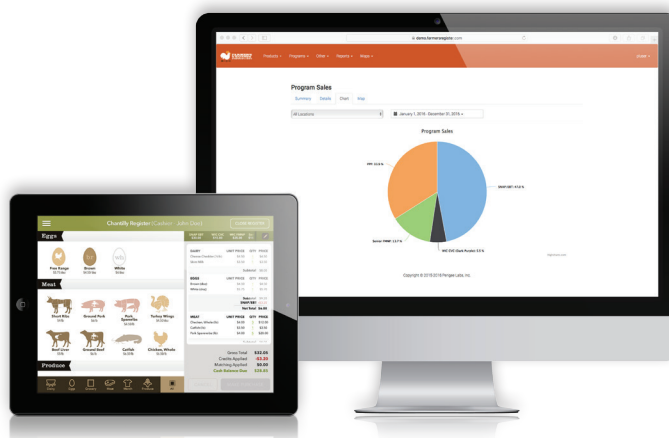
demo.farmersregister.com

Products Programs Other Reports Maps

Program Sales

Summary Details Chart Map

All Locations

January 1, 2016 - December 31, 2016

Program Sales

FFP: 34.8 %

SNAP/EBT: 47.8 %

Senior FMNP: 13.7 %

WIC CVC (Cash Vouchr: 3.6 %

Copyright © 2015-2018 Ferigan Labs, Inc.

Chantilly Register (Cashier: John Doe)

CLOSE REGISTER

Eggs

Free Range

Brown

White

Meat

Short Ribs

Ground Pork

Pork Spareribs

Turkey Wings

Beef Liver

Ground Beef

Catfish

Chicken, Whole

Produce

DAIRY UNIT PRICE QTY PRICE

EGGS UNIT PRICE QTY PRICE

MEAT UNIT PRICE QTY PRICE

Subtotal

SNAP/EBT

Net Total

Gross Total $32.00

Credits Applied -$3.50

Matching Applied $0.00

Cash Balance Due $28.50